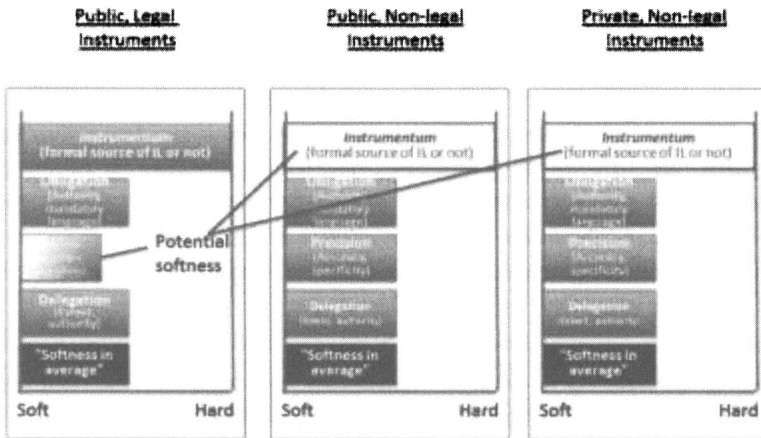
Public, Legal Instruments

Public, Non-legal Instruments

Private, Non-legal Instruments

Instrumentum (formal source of IL or not)

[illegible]

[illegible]

Delegation (Extent, authority)

"Softness in average"

Soft Hard

Potential softness

Instrumentum (formal source of IL or not)

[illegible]

Precision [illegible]

Delegation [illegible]

"Softness in average"

Soft Hard

Instrumentum (formal source of IL or not)

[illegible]

Precision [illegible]

Delegation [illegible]

"Softness in average"

Soft Hard